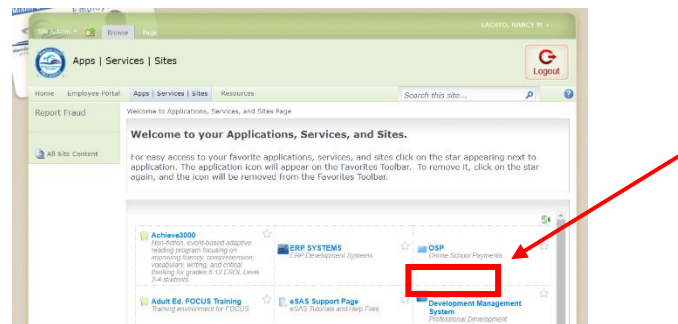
Emplo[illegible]

Site Actions Browse Page

LACAYO, NANCY M

Apps | Services | Sites

Logout

Home Employee Portal Apps | Services | Sites Resources

Search this site...

Report Fraud

All Site Content

Welcome to Applications, Services, and Sites Page

**Welcome to your Applications, Services, and Sites.**

For easy access to your favorite applications, services, and sites click on the star appearing next to application. The application icon will appear on the Favorites Toolbar. To remove it, click on the star again, and the icon will be removed from the Favorites Toolbar.

Achieve3000
Non-fiction, event-based adaptive reading program focusing on improving fluency, comprehension, vocabulary, writing, and critical thinking for grades 6-12 ESOL Level 3-4 students.

ERP SYSTEMS
ERP Development Systems

OSP
Online School Payments

Adult Ed. FOCUS Training
Training environment for FOCUS

eSAS Support Page
eSAS Tutorials and Help Files

Development Management System
Professional Development